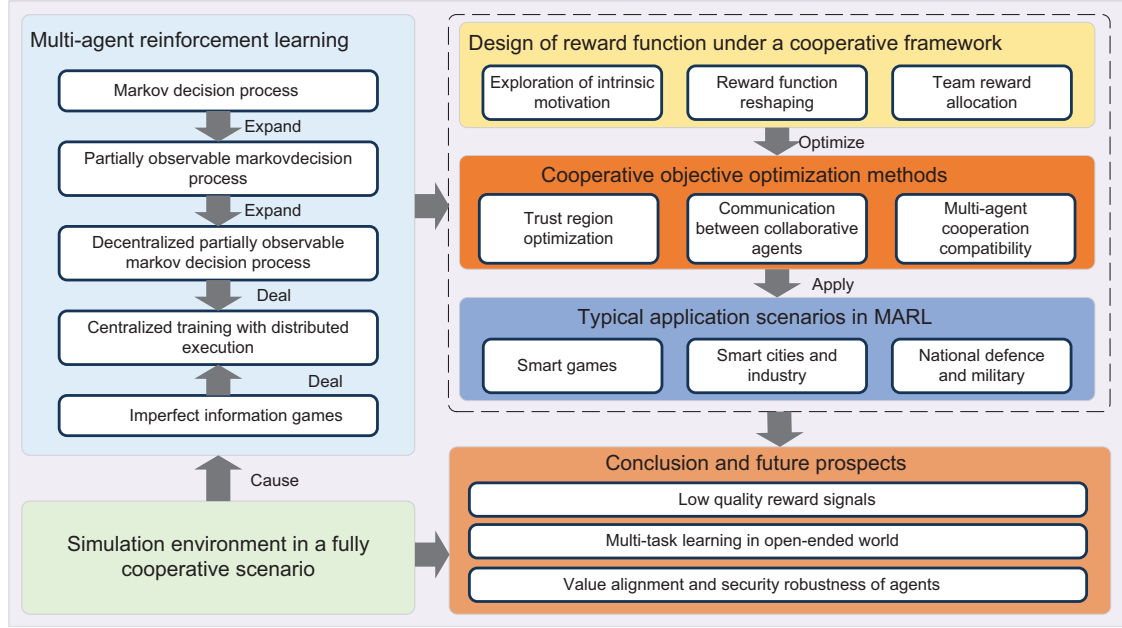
Multi-agent reinforcement learning

Markov decision process

Expand

Partially observable markovdecision process

Expand

Decentralized partially observable markov decision process

Deal

Centralized training with distributed execution

Deal

Imperfect information games

Cause

Simulation environment in a fully cooperative scenario

Design of reward function under a cooperative framework

Exploration of intrinsic motivation

Reward function reshaping

Team reward allocation

Optimize

Cooperative objective optimization methods

Trust region optimization

Communication between collaborative agents

Multi-agent cooperation compatibility

Apply

Typical application scenarios in MARL

Smart games

Smart cities and industry

National defence and military

Conclusion and future prospects

Low quality reward signals

Multi-task learning in open-ended world

Value alignment and security robustness of agents